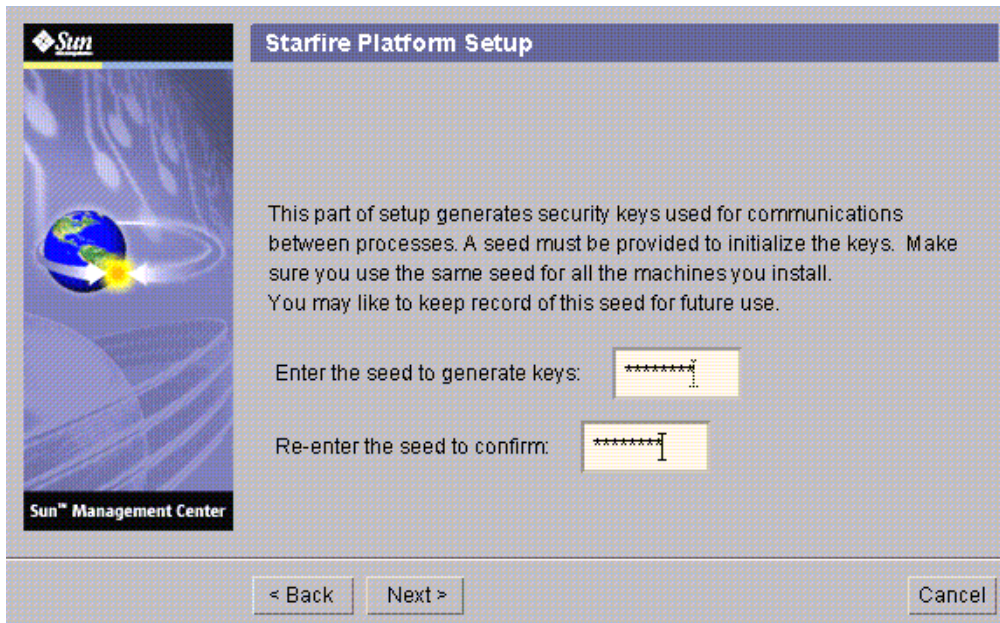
Sun

Sun™ Management Center

Starfire Platform Setup

This part of setup generates security keys used for communications between processes. A seed must be provided to initialize the keys. Make sure you use the same seed for all the machines you install.
You may like to keep record of this seed for future use.

Enter the seed to generate keys: ********

Re-enter the seed to confirm: ********

< Back Next > Cancel